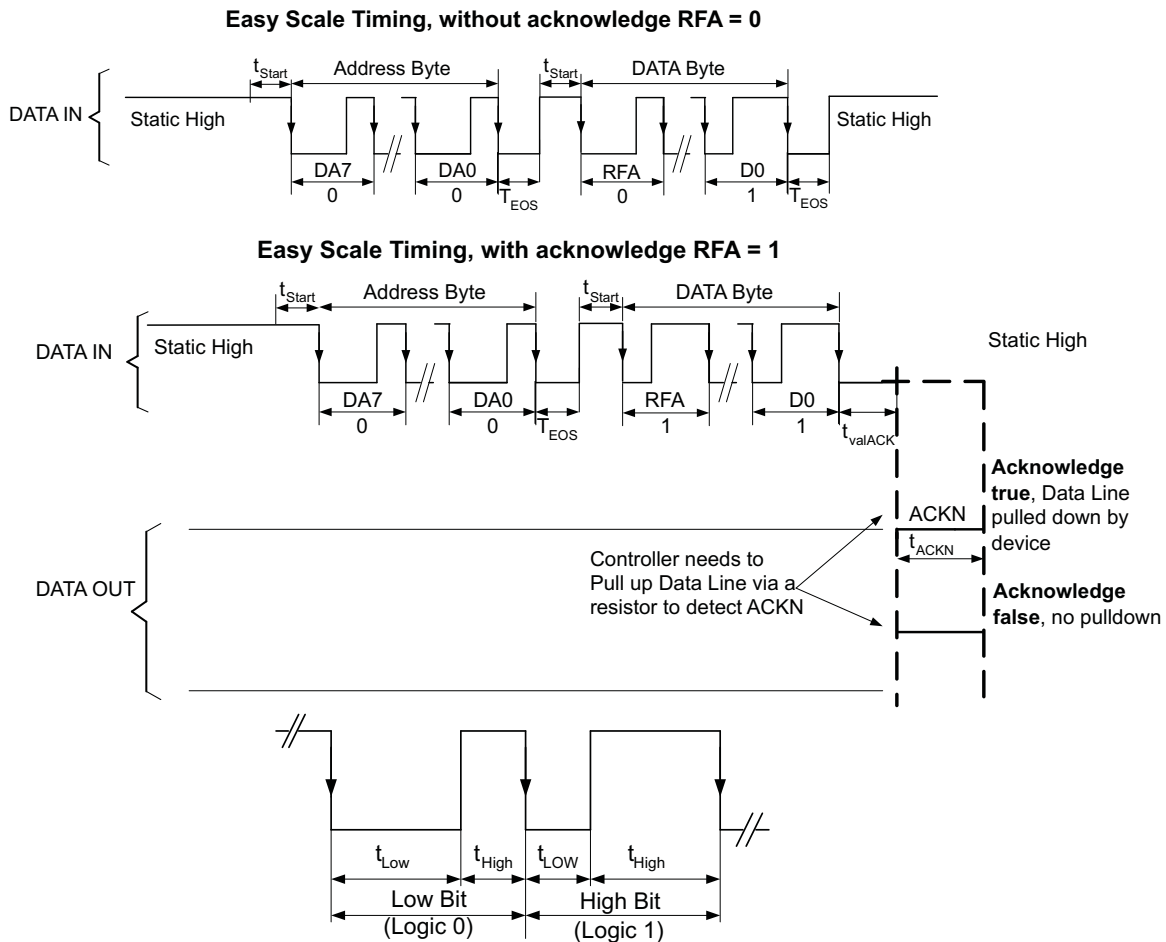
Easy Scale Timing, without acknowledge RFA = 0

DATA IN

$t_{Start}$ Address Byte $t_{Start}$ DATA Byte

Static High

Static High

DA7 0 DA0 0 $T_{EOS}$ RFA 0 D0 1 $T_{EOS}$

Easy Scale Timing, with acknowledge RFA = 1

DATA IN

$t_{Start}$ Address Byte $t_{Start}$ DATA Byte

Static High

Static High

DA7 0 DA0 0 $T_{EOS}$ RFA 1 D0 1 $t_{valACK}$

DATA OUT

ACKN

$t_{ACKN}$

**Acknowledge true**, Data Line pulled down by device

Controller needs to Pull up Data Line via a resistor to detect ACKN

**Acknowledge false**, no pulldown

$t_{Low}$ $t_{High}$ $t_{LOW}$ $t_{High}$

Low Bit (Logic 0)

High Bit (Logic 1)